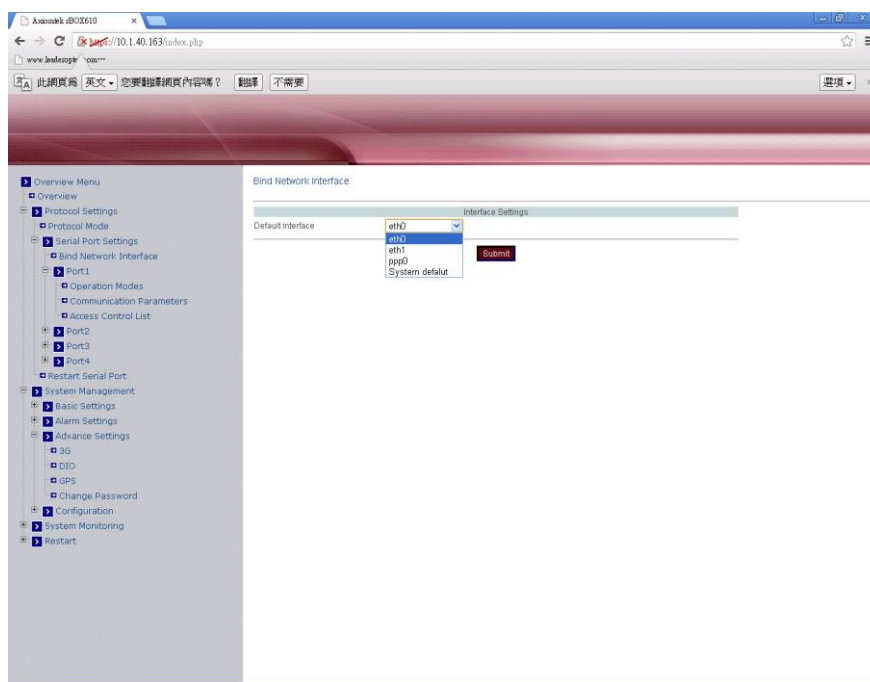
Axiomtek rBOX610

https://10.1.40.163/index.php

www.leaderspr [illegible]com

此網頁為 英文 您要翻譯網頁內容嗎？ 翻譯 不需要 選項

Overview Menu
Overview
Protocol Settings
Protocol Mode
Serial Port Settings
Bind Network Interface
Port1
Operation Modes
Communication Parameters
Access Control List
Port2
Port3
Port4
Restart Serial Port
System Management
Basic Settings
Alarm Settings
Advance Settings
3G
DIO
GPS
Change Password
Configuration
System Monitoring
Restart

Bind Network Interface

Interface Settings

Default Interface eth0

eth0
eth1
ppp0
System defalut

Submit